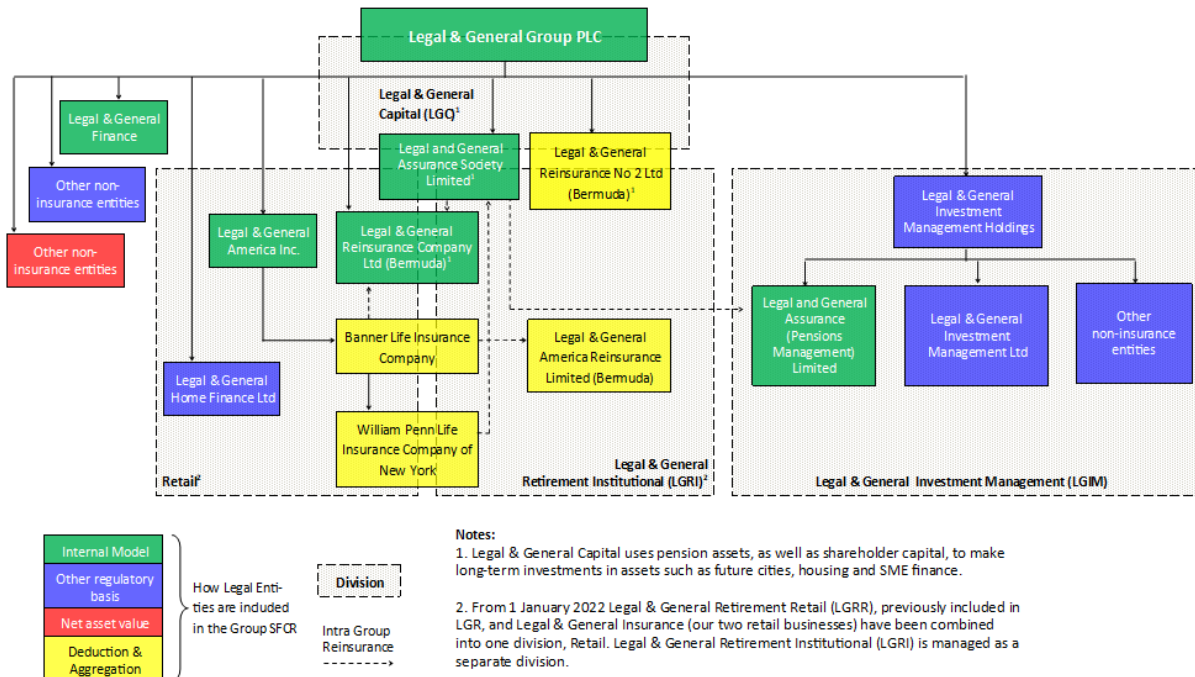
Legal & General Group PLC

Legal & General Capital (LGC)$^1$

Legal & General Finance

Other non-insurance entities

Other non-insurance entities

Legal and General Assurance Society Limited$^1$

Legal & General Reinsurance No 2 Ltd (Bermuda)$^1$

Legal & General Investment Management Holdings

Legal & General America Inc.

Legal & General Reinsurance Company Ltd (Bermuda)$^1$

Legal and General Assurance (Pensions Management) Limited

Legal & General Investment Management Ltd

Other non-insurance entities

Banner Life Insurance Company

Legal & General America Reinsurance Limited (Bermuda)

Legal & General Home Finance Ltd

William Penn Life Insurance Company of New York

Retail$^2$

Legal & General Retirement Institutional (LGRI)$^2$

Legal & General Investment Management (LGIM)

Internal Model

Other regulatory basis

Net asset value

Deduction & Aggregation

How Legal Entities are induded in the Group SFCR

Division

Intra Group Reinsurance

Notes:
1. Legal & General Capital uses pension assets, as well as shareholder capital, to make long-term investments in assets such as future cities, housing and SME finance.

2. From 1 January 2022 Legal & General Retirement Retail (LGRR), previously included in LGR, and Legal & General Insurance (our two retail businesses) have been combined into one division, Retail. Legal & General Retirement Institutional (LGRI) is managed as a separate division.